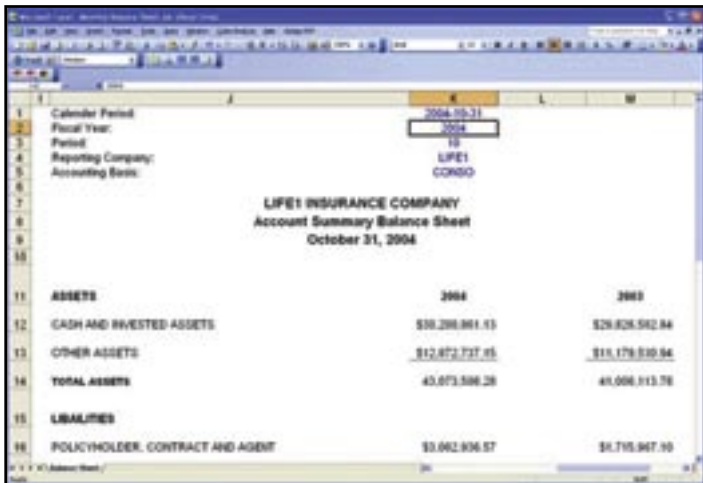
| | J | K | L | M |
|---|---|---|---|---|
| 1 | Calender Period: | 2004-10-31 | | |
| 2 | Fiscal Year: | 2004 | | |
| 3 | Period: | 10 | | |
| 4 | Reporting Company: | LIFE1 | | |
| 5 | Accounting Basis: | CONSO | | |
| 6 | | | | |
| 7 | LIFE1 INSURANCE COMPANY | | | |
| 8 | Account Summary Balance Sheet | | | |
| 9 | October 31, 2004 | | | |
| 10 | | | | |
| 11 | ASSETS | 2004 | | 2003 |
| 12 | CASH AND INVESTED ASSETS | \$30,200,861.13 | | \$29,826,582.84 |
| 13 | OTHER ASSETS | \$12,872,737.15 | | \$11,179,530.94 |
| 14 | TOTAL ASSETS | 43,073,598.28 | | 41,006,113.78 |
| 15 | LIABILITIES | | | |
| 16 | POLICYHOLDER, CONTRACT AND AGENT | \$3,062,936.57 | | \$1,715,967.10 |

Balance Sheet